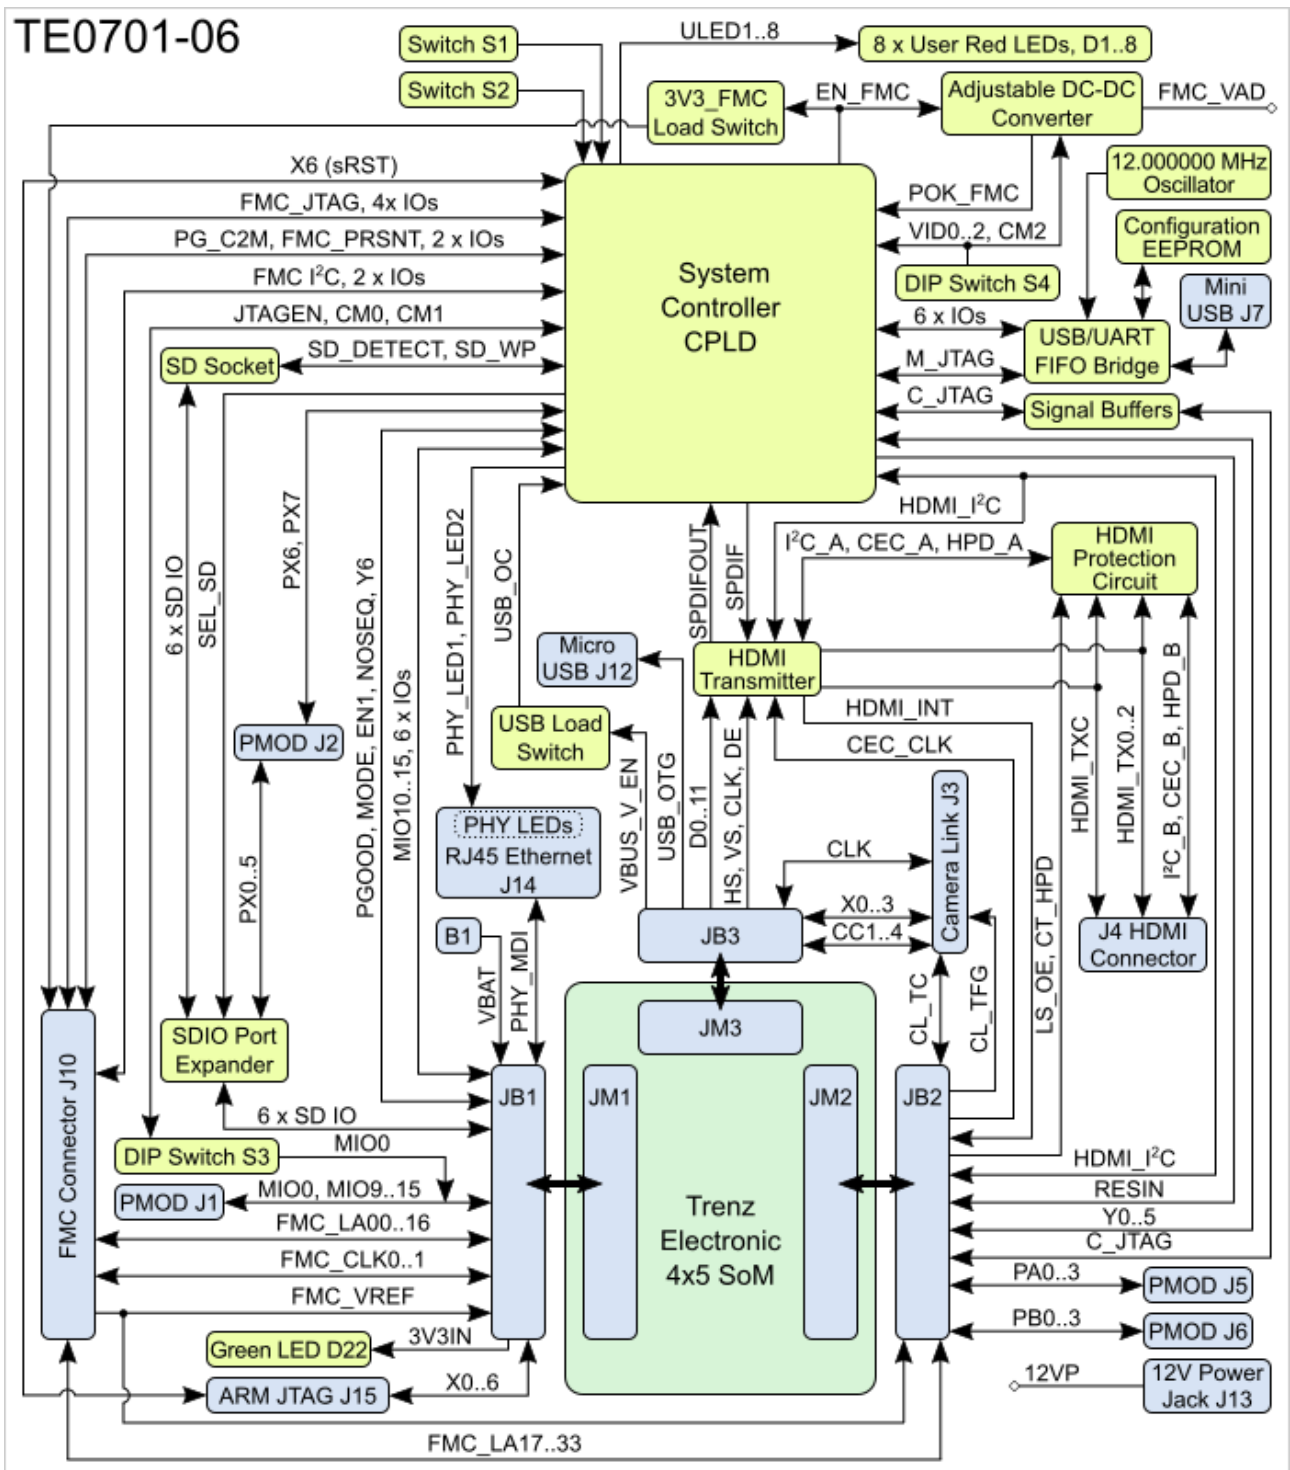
TE0701-06

Switch S1
Switch S2
ULED1..8
8 x User Red LEDs, D1..8
3V3_FMC Load Switch
EN_FMC
Adjustable DC-DC Converter
FMC_VAD
X6 (sRST)
FMC_JTAG, 4x IOs
PG_C2M, FMC_PRSNT, 2 x IOs
FMC I$^2$C, 2 x IOs
JTAGEN, CM0, CM1
SD_DETECT, SD_WP
SD Socket
System Controller CPLD
POK_FMC
12.000000 MHz Oscillator
VID0..2, CM2
Configuration EEPROM
DIP Switch S4
Mini USB J7
6 x IOs
USB/UART FIFO Bridge
M_JTAG
C_JTAG
Signal Buffers
HDMI_I$^2$C
HDMI Protection Circuit
I$^2$C_A, CEC_A, HPD_A
6 x SD IO
SEL_SD
PX6, PX7
PGOOD, MODE, EN1, NOSEQ, Y6
MIO10..15, 6 x IOs
PHY_LED1, PHY_LED2
USB_OC
SPDIFOUT
SPDIF
Micro USB J12
HDMI Transmitter
USB Load Switch
HDMI_INT
CEC_CLK
PMOD J2
VBUS_V_EN
USB_OTG
D0..11
HS, VS, CLK, DE
Camera Link J3
HDMI_TXC
HDMI_TX0..2
I$^2$C_B, CEC_B, HPD_B
LS_OE, CT_HPD
PHY LEDs RJ45 Ethernet J14
CLK
PX0..5
B1
JB3
X0..3
CC1..4
J4 HDMI Connector
VBAT
PHY_MDI
JM3
CL_TC
CL_TFG
FMC Connector J10
SDIO Port Expander
JB1
JM1
JM2
JB2
6 x SD IO
DIP Switch S3
MIO0
Trenz Electronic 4x5 SoM
HDMI_I$^2$C
PMOD J1
MIO0, MIO9..15
RESIN
FMC_LA00..16
Y0..5
FMC_CLK0..1
C_JTAG
PA0..3
PMOD J5
FMC_VREF
PB0..3
PMOD J6
Green LED D22
3V3IN
12VP
12V Power Jack J13
ARM JTAG J15
X0..6
FMC_LA17..33